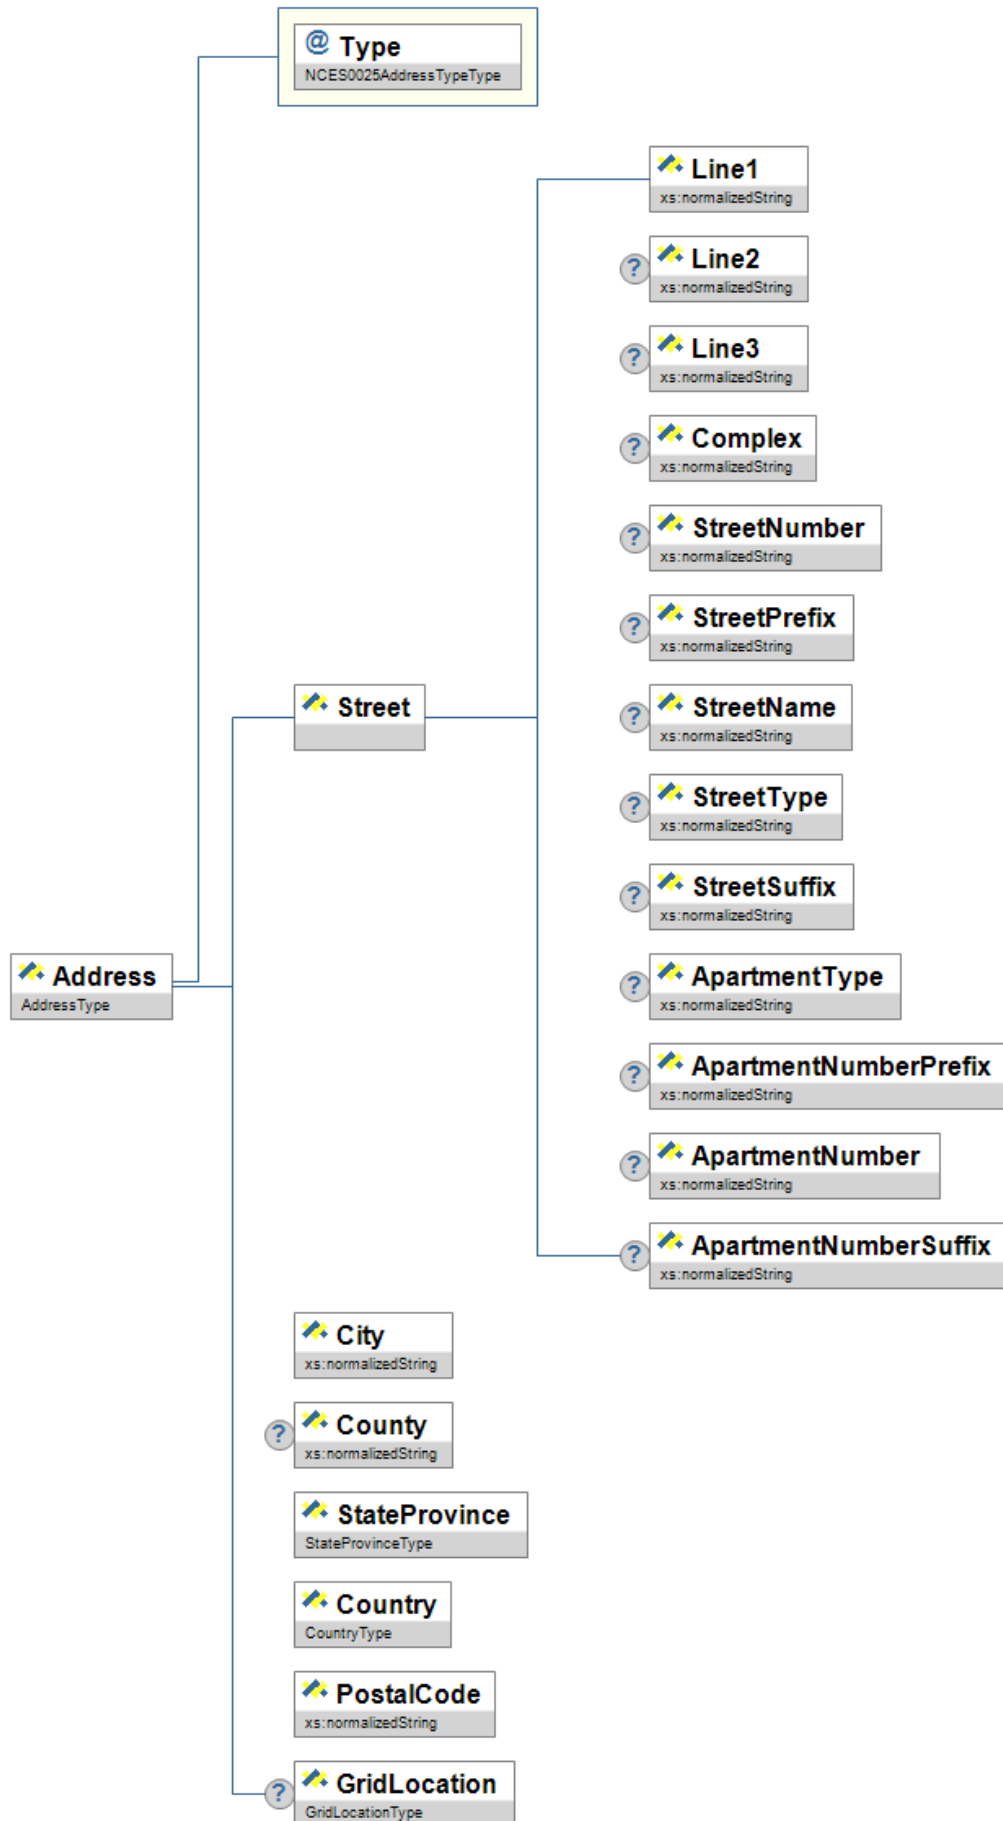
@ Type
NCES0025AddressTypeType

Line1
xs:normalizedString

? Line2
xs:normalizedString

? Line3
xs:normalizedString

? Complex
xs:normalizedString

? StreetNumber
xs:normalizedString

? StreetPrefix
xs:normalizedString

Street

? StreetName
xs:normalizedString

? StreetType
xs:normalizedString

? StreetSuffix
xs:normalizedString

Address
AddressType

? ApartmentType
xs:normalizedString

? ApartmentNumberPrefix
xs:normalizedString

? ApartmentNumber
xs:normalizedString

? ApartmentNumberSuffix
xs:normalizedString

City
xs:normalizedString

? County
xs:normalizedString

StateProvince
StateProvinceType

Country
CountryType

PostalCode
xs:normalizedString

? GridLocation
GridLocationType